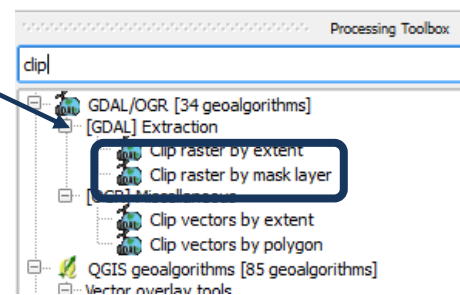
Processing Toolbox

clip

GDAL/OGR [34 geoalgorithms]
[GDAL] Extraction
Clip raster by extent
Clip raster by mask layer
[OGR] Miscellaneous
Clip vectors by extent
Clip vectors by polygon
QGIS geoalgorithms [85 geoalgorithms]
Vector overlay tools